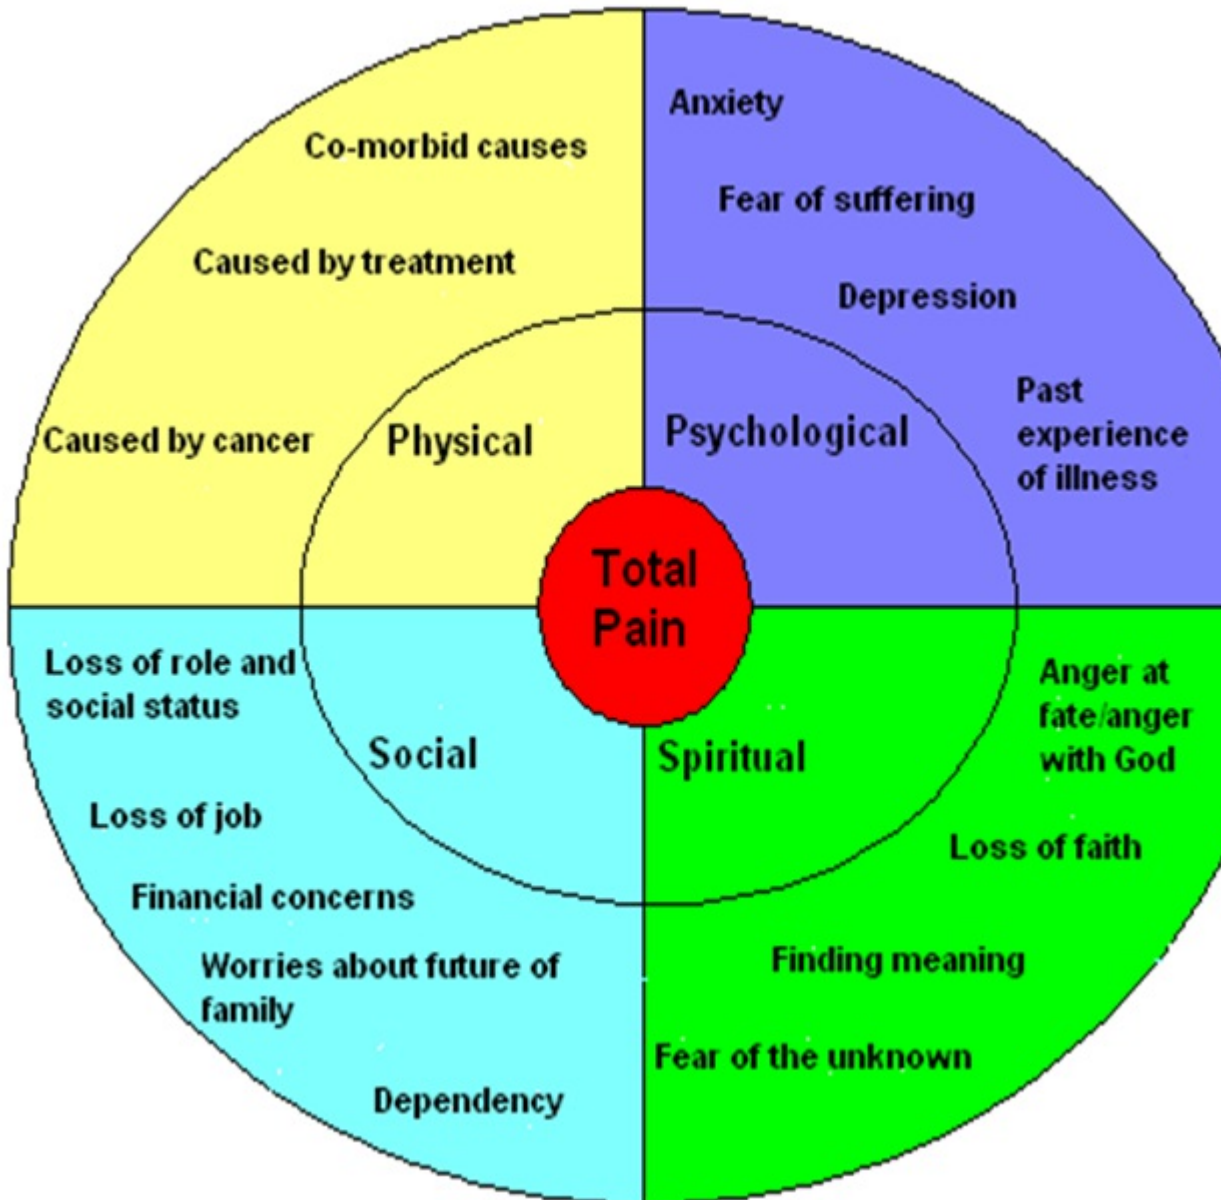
Co-morbid causes

Caused by treatment

Caused by cancer

Physical

Anxiety

Fear of suffering

Depression

Past experience of illness

Psychological

Total Pain

Loss of role and social status

Social

Loss of job

Financial concerns

Worries about future of family

Dependency

Spiritual

Anger at fate/anger with God

Loss of faith

Finding meaning

Fear of the unknown